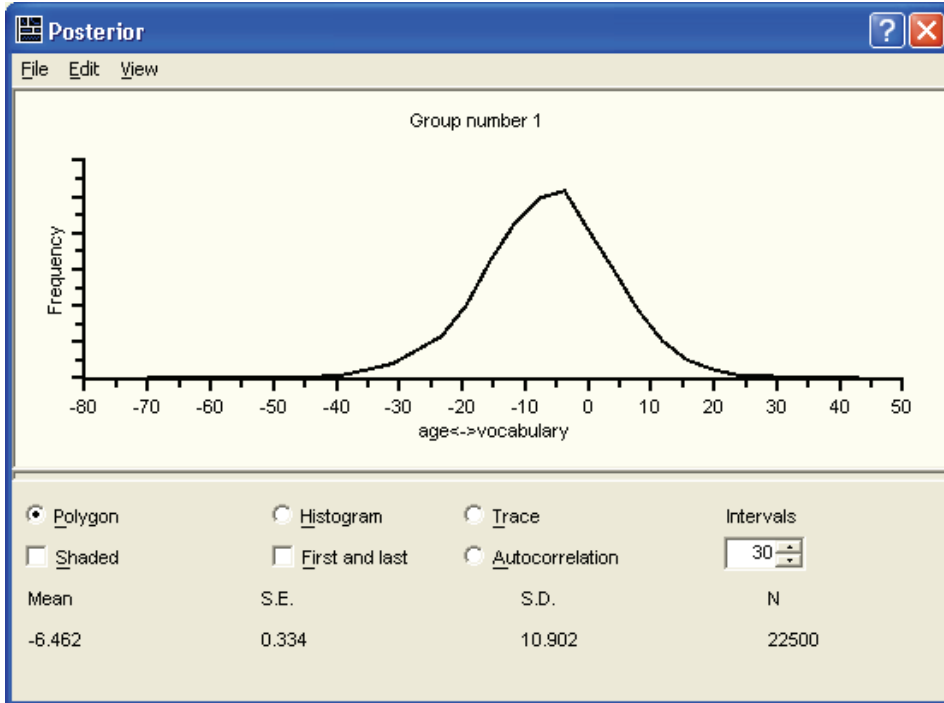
Posterior

File Edit View

Group number 1

Frequency

-80 -70 -60 -50 -40 -30 -20 -10 0 10 20 30 40 50

age<->vocabulary

Polygon

Histogram

Trace

Intervals

Shaded

First and last

Autocorrelation

30

Mean

S.E.

S.D.

N

-6.462

0.334

10.902

22500